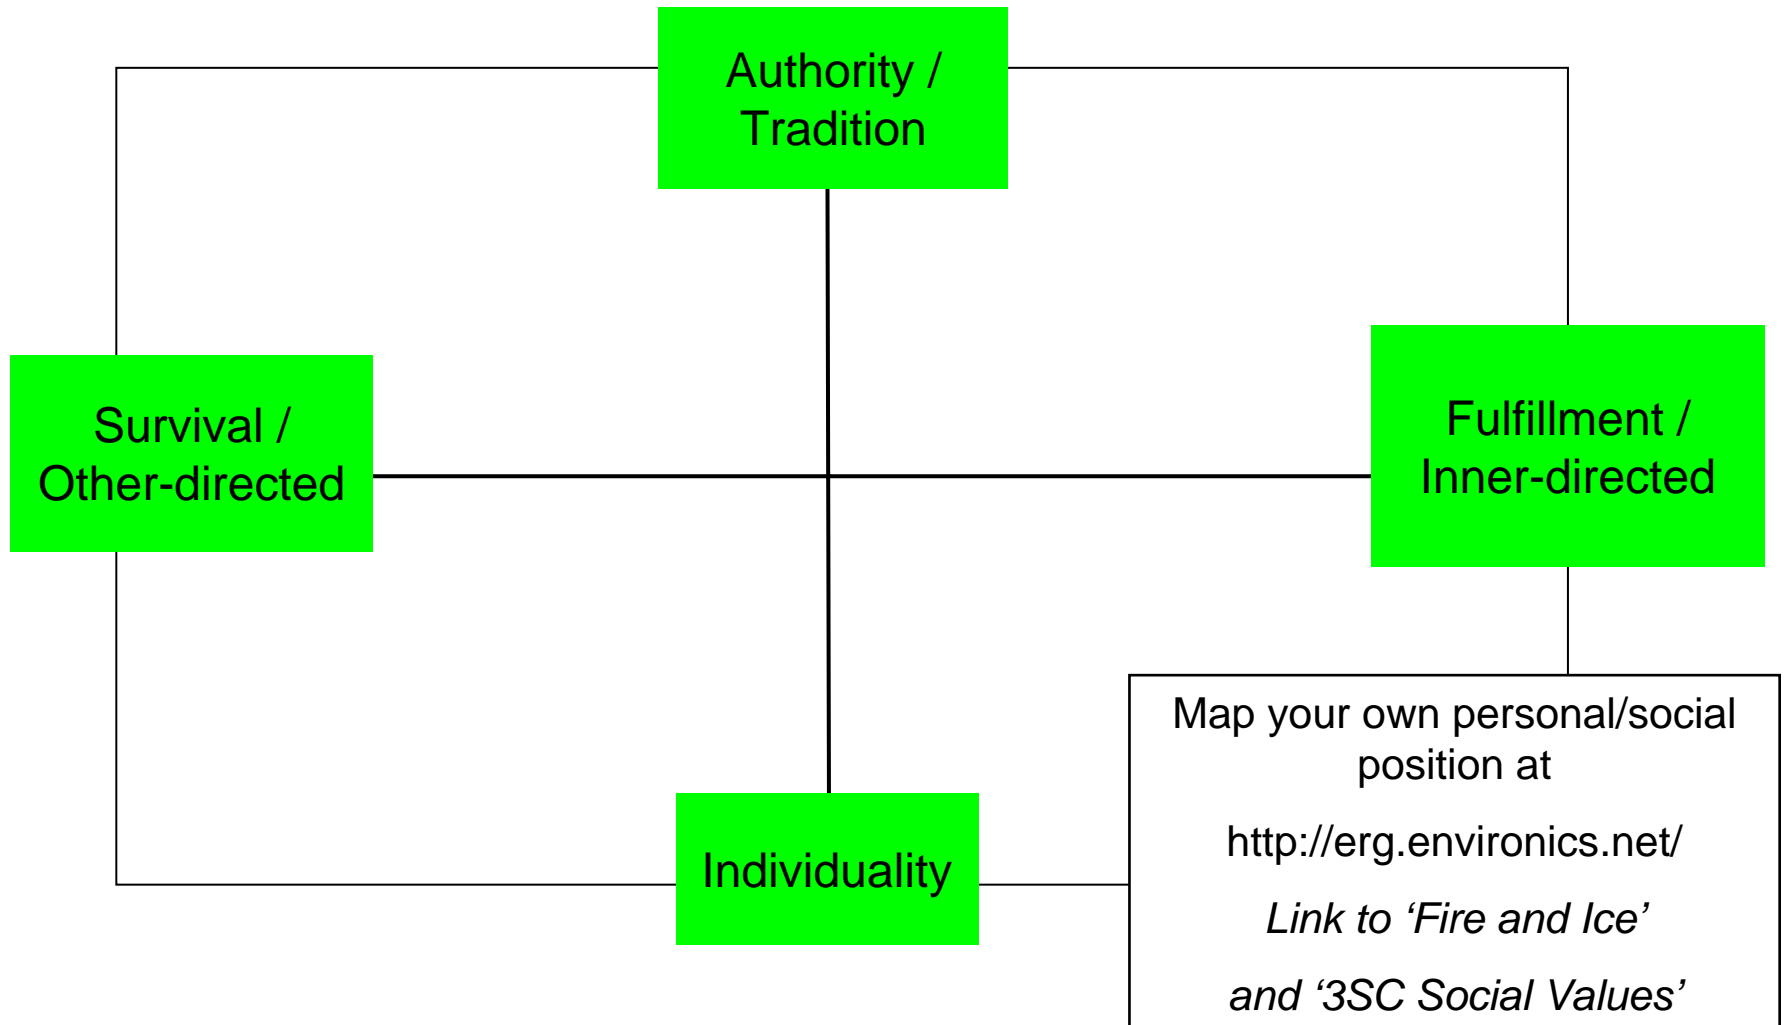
Authority / Tradition

Survival / Other-directed

Fulfillment / Inner-directed

Individuality

Map your own personal/social position at

http://erg.environics.net/

*Link to ‘Fire and Ice’*

*and ‘3SC Social Values’*